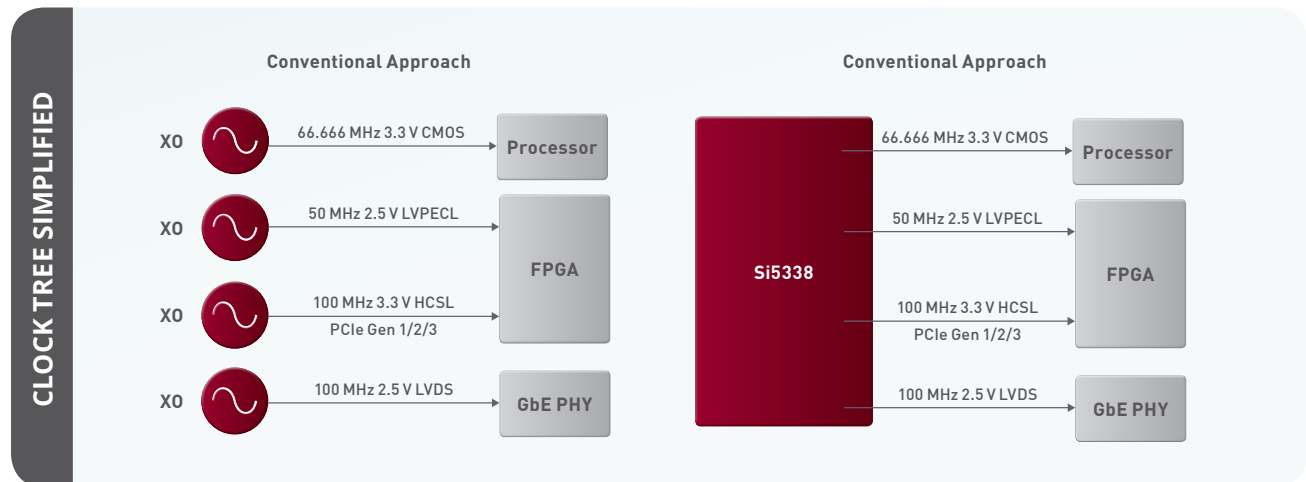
CLOCK TREE SIMPLIFIED

Conventional Approach

XO
66.666 MHz 3.3 V CMOS
Processor

XO
50 MHz 2.5 V LVPECL
FPGA

XO
100 MHz 3.3 V HCSL
PCIe Gen 1/2/3

XO
100 MHz 2.5 V LVDS
GbE PHY

Conventional Approach

Si5338
66.666 MHz 3.3 V CMOS
Processor
50 MHz 2.5 V LVPECL
FPGA
100 MHz 3.3 V HCSL
PCIe Gen 1/2/3
100 MHz 2.5 V LVDS
GbE PHY